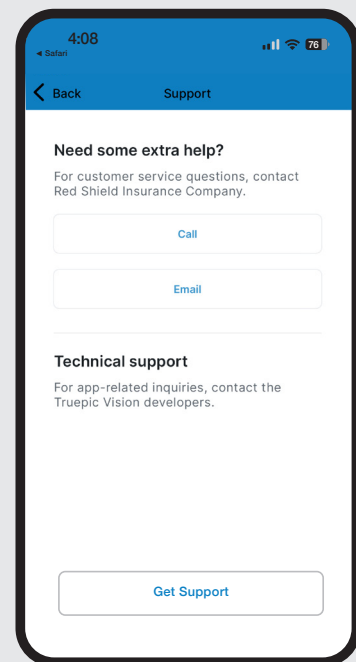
4:08
◂ Safari
76

Back
Support

Need some extra help?

For customer service questions, contact Red Shield Insurance Company.

Call

Email

Technical support

For app-related inquiries, contact the Truepic Vision developers.

Get Support